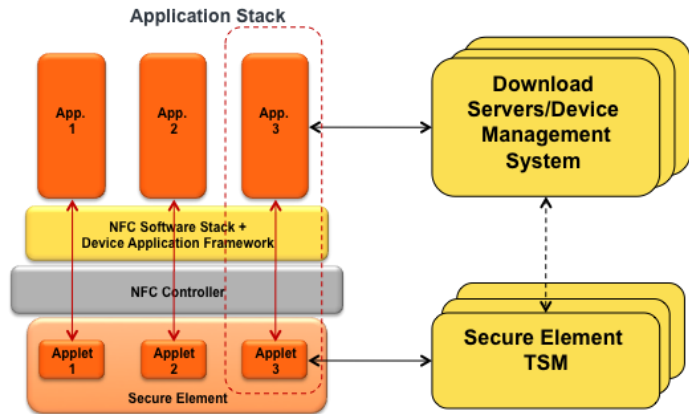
Application Stack

App. 1

App. 2

App. 3

NFC Software Stack + Device Application Framework

NFC Controller

Applet 1

Applet 2

Applet 3

Secure Element

Download Servers/Device Management System

Secure Element TSM